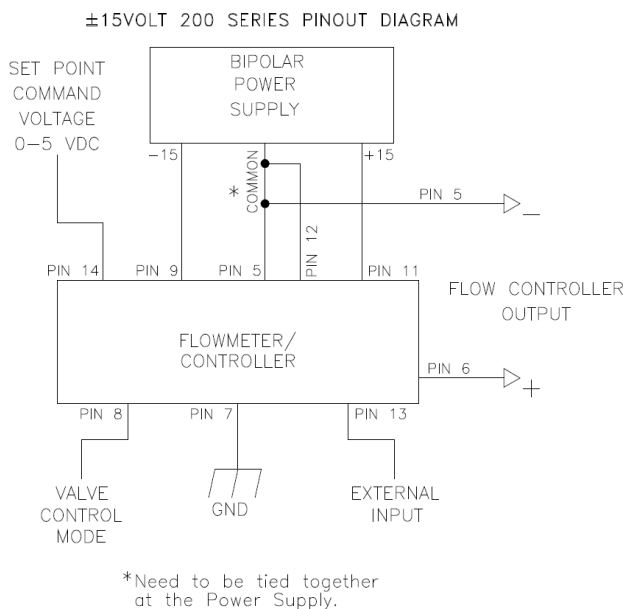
±15VOLT 200 SERIES PINOUT DIAGRAM

SET POINT COMMAND VOLTAGE 0–5 VDC

BIPOLAR POWER SUPPLY

−15

COMMON

\*

+15

PIN 5

−

PIN 12

PIN 14

PIN 9

PIN 5

PIN 11

FLOW CONTROLLER OUTPUT

FLOWMETER/ CONTROLLER

PIN 6

+

PIN 8

PIN 7

PIN 13

VALVE CONTROL MODE

GND

EXTERNAL INPUT

\*Need to be tied together at the Power Supply.